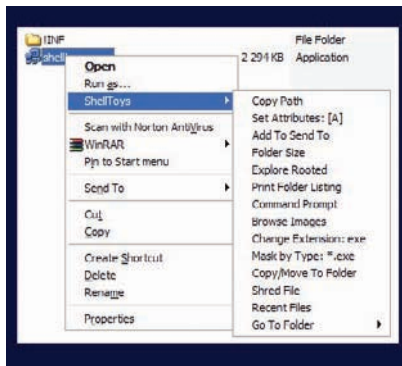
IINF
shell
File Folder
2 294 KB Application

Open
Run as...
ShellToys
Scan with Norton AntiVirus
WinRAR
Pin to Start menu
Send To
Cut
Copy
Create Shortcut
Delete
Rename
Properties

Copy Path
Set Attributes: [A]
Add To Send To
Folder Size
Explore Rooted
Print Folder Listing
Command Prompt
Browse Images
Change Extension: exe
Mask by Type: *.exe
Copy/Move To Folder
Shred File
Recent Files
Go To Folder